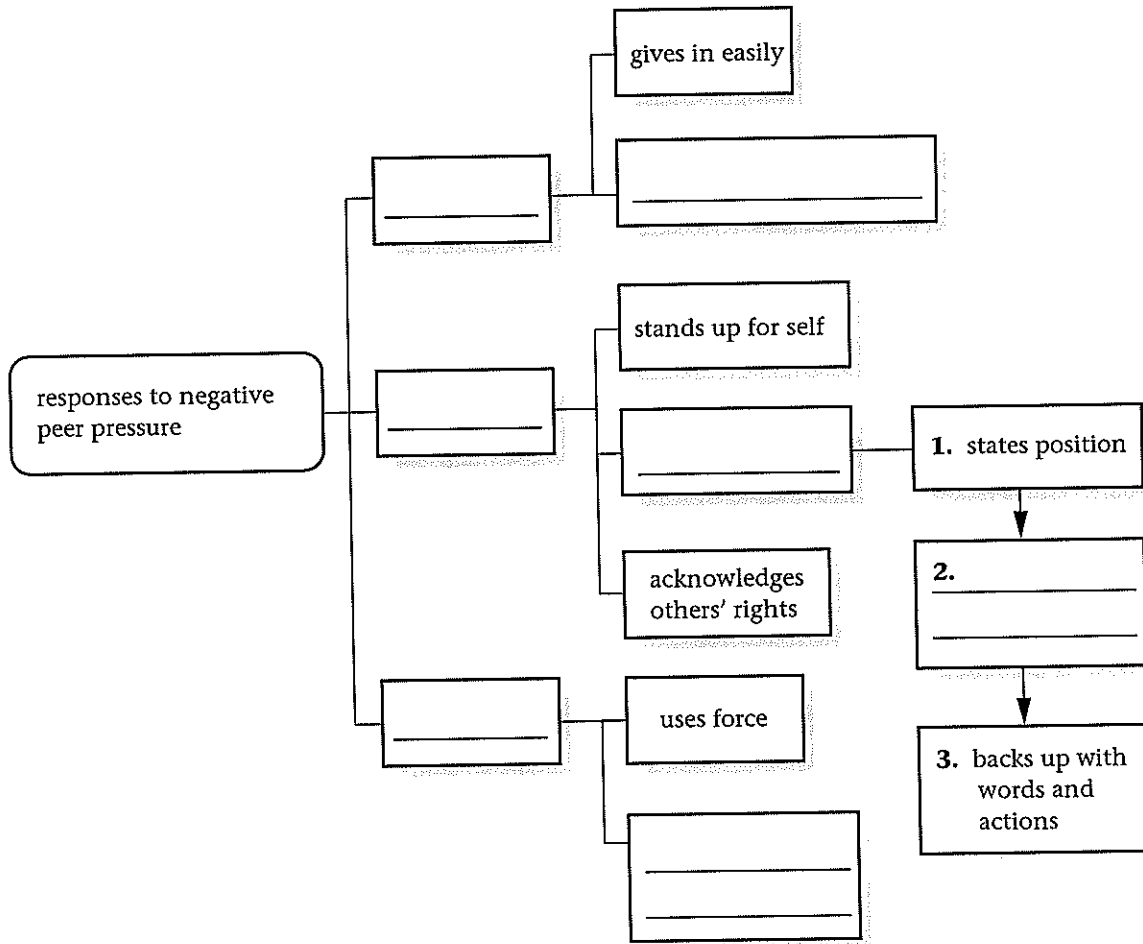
responses to negative peer pressure

______

gives in easily

______

______

stands up for self

______

1. states position

2. ______ ______

3. backs up with words and actions

acknowledges others' rights

______

uses force

______ ______